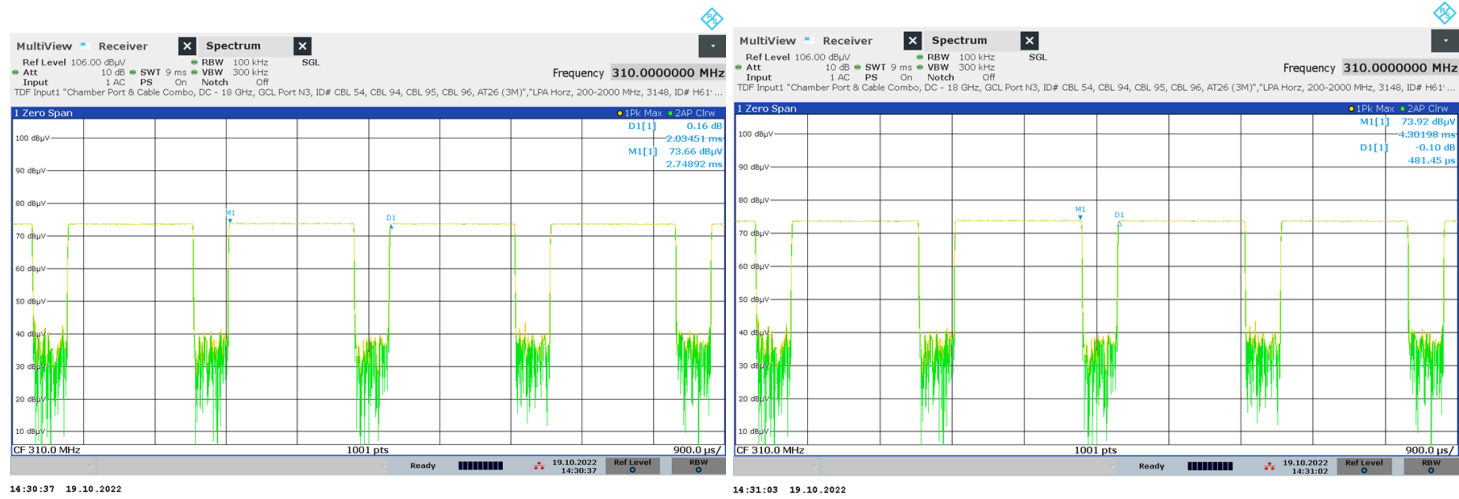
MultiView Receiver Spectrum

Ref Level 106.00 dBµV RBW 100 kHz SGL
Att 10 dB SWT 9 ms VBW 300 kHz
Input 1 AC PS On Notch Off

Frequency 310.0000000 MHz

TDF Input1 "Chamber Port & Cable Combo, DC - 18 GHz, GCL Port N3, ID# CBL 54, CBL 94, CBL 95, CBL 96, AT26 (3M)","LPA Horz, 200-2000 MHz, 3148, ID# H61' ...

1 Zero Span
1Pk Max 2AP Clrw

D1[1] 0.16 dB
2.03451 ms
M1[1] 73.66 dBµV
2.74892 ms

100 dBµV
90 dBµV
80 dBµV
70 dBµV
60 dBµV
50 dBµV
40 dBµV
30 dBµV
20 dBµV
10 dBµV

M1
D1

CF 310.0 MHz 1001 pts 900.0 µs/

Ready 19.10.2022 14:30:37 Ref Level RBW

14:30:37 19.10.2022

MultiView Receiver Spectrum

Ref Level 106.00 dBµV RBW 100 kHz SGL
Att 10 dB SWT 9 ms VBW 300 kHz
Input 1 AC PS On Notch Off

Frequency 310.0000000 MHz

TDF Input1 "Chamber Port & Cable Combo, DC - 18 GHz, GCL Port N3, ID# CBL 54, CBL 94, CBL 95, CBL 96, AT26 (3M)","LPA Horz, 200-2000 MHz, 3148, ID# H61' ...

1 Zero Span
1Pk Max 2AP Clrw

M1[1] 73.92 dBµV
4.30198 ms
D1[1] -0.10 dB
481.45 µs

100 dBµV
90 dBµV
80 dBµV
70 dBµV
60 dBµV
50 dBµV
40 dBµV
30 dBµV
20 dBµV
10 dBµV

M1
D1

CF 310.0 MHz 1001 pts 900.0 µs/

Ready 19.10.2022 14:31:02 Ref Level RBW

14:31:03 19.10.2022